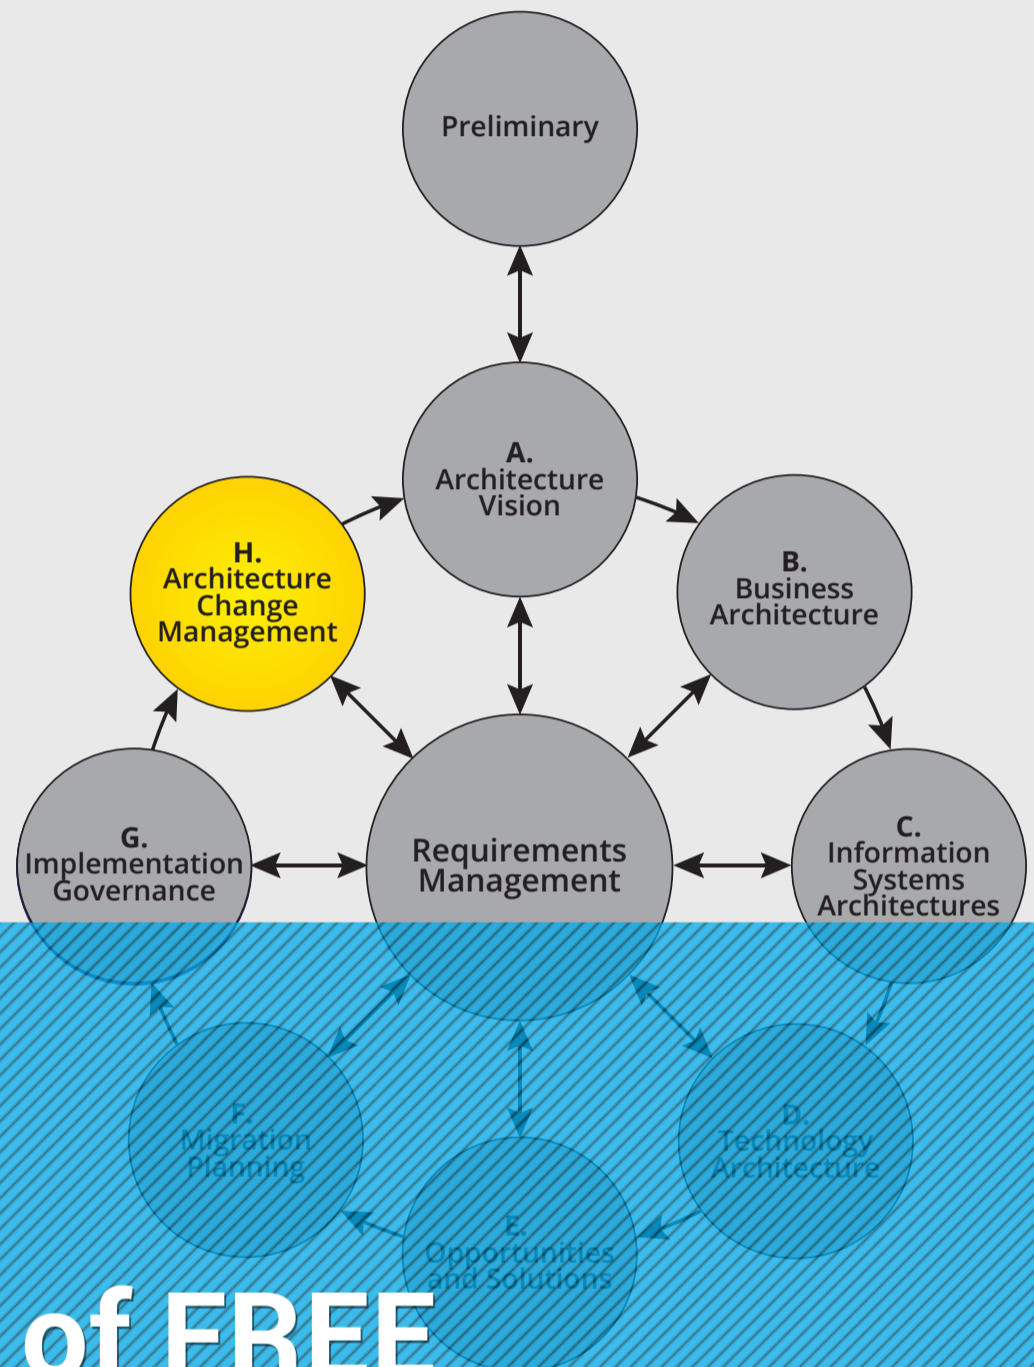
Preliminary

A.
Architecture
Vision

H.
Architecture
Change
Management

B.
Business
Architecture

G.
Implementation
Governance

Requirements
Management

C.
Information
Systems
Architectures

F.
Migration
Planning

D.
Technology
Architecture

E.
Opportunities
and Solutions

of FREE